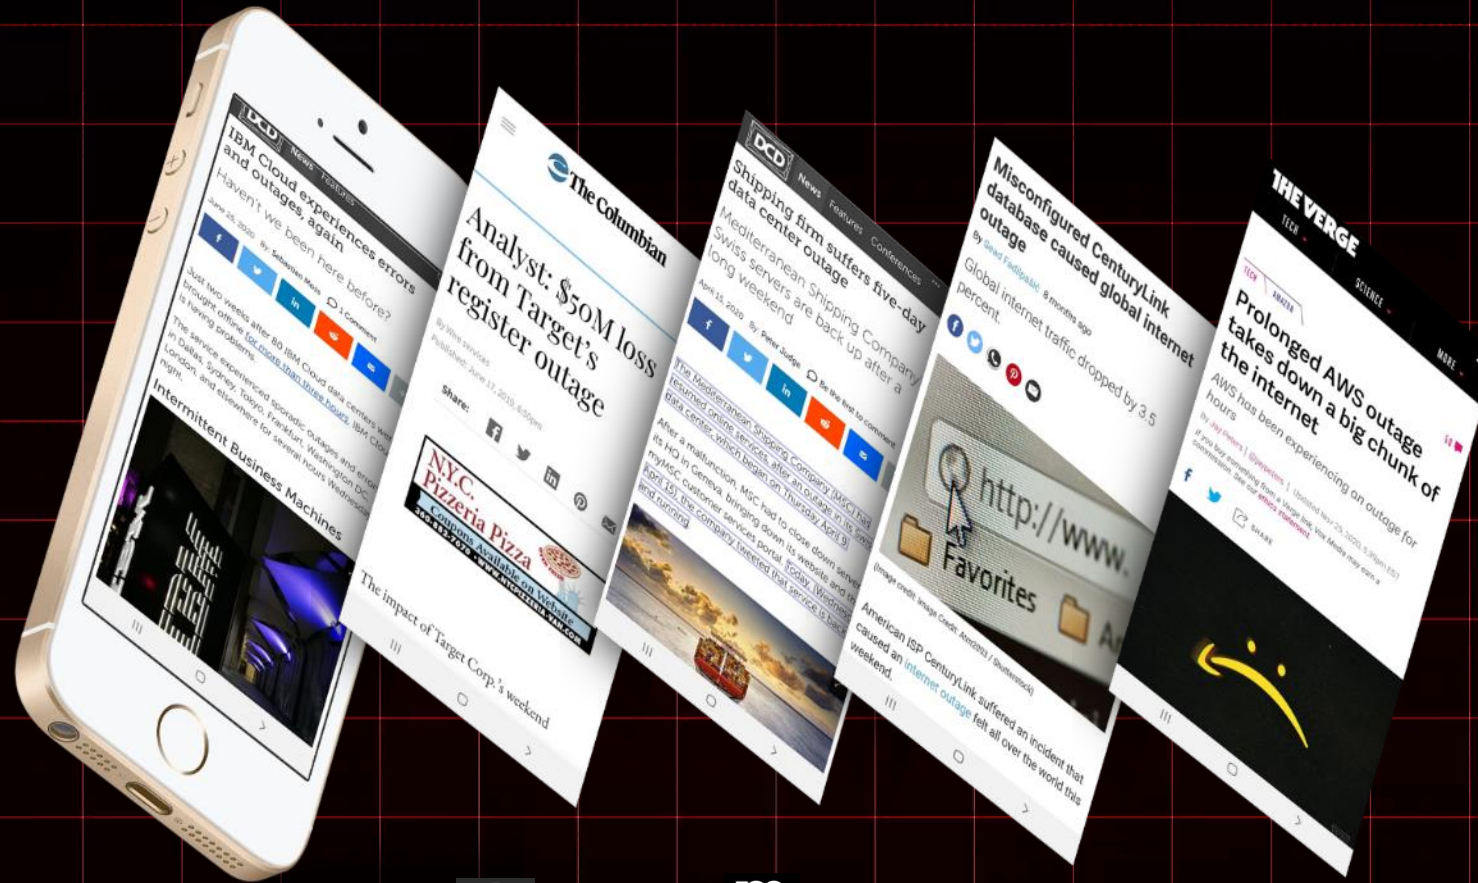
DCD News Features

IBM Cloud experiences errors and outages, again

Haven't we been here before?

June 25, 2020 By Sebastian Moss 1 Comment

Just two weeks after 80 IBM Cloud data centers were brought offline for more than three hours, IBM Cloud is having problems.

The service experienced sporadic outages and errors in Dallas, Sydney, Tokyo, Frankfurt, Washington DC, London, and elsewhere for several hours Wednesday night.

Intermittent Business Machines

The Columbian

Analyst: $50M loss from Target's register outage

By Wire services
Published: June 17, 2019, 6:00pm

Share:

N.Y.C. Pizzeria Pizza
Coupons Available on Website

The impact of Target Corp.'s weekend

DCD News Features Conferences

Shipping firm suffers five-day data center outage

Mediterranean Shipping Company Swiss servers are back up after a long weekend

April 15, 2020 By Peter Judge Be the first to comment

The Mediterranean Shipping Company (MSC) has resumed online services after an outage in its Geneva data center which began on Thursday April 9.

After a malfunction, MSC had to close down servers at its HQ in Geneva, bringing down its website and the myMSC customer services portal. Today, Wednesday April 15, the company tweeted that service is back and running.

Misconfigured CenturyLink database caused global internet outage

By Sead Fadilpašić 8 months ago

Global internet traffic dropped by 3.5 percent.

http://www.
Favorites

(Image credit: Image Credit: Alex2001 / Shutterstock)

American ISP CenturyLink suffered an incident that caused an internet outage felt all over the world this weekend.

THE VERGE
TECH SCIENCE MORE

TECH AMAZON

Prolonged AWS outage takes down a big chunk of the internet

AWS has been experiencing an outage for hours

By Jay Peters | @jaypeters | Updated Nov 25, 2020, 5:01pm EST

If you buy something from a Verge link, Vox Media may earn a commission. See our ethics statement.

SHARE